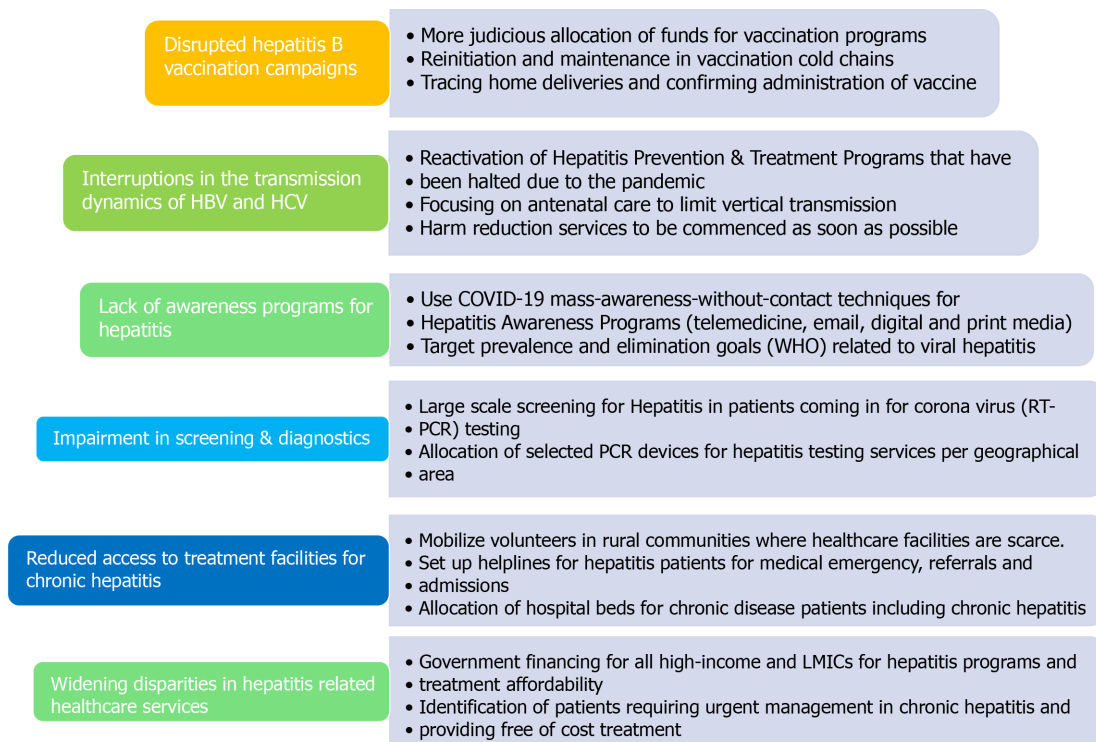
Disrupted hepatitis B vaccination campaigns

• More judicious allocation of funds for vaccination programs
• Reinitiation and maintenance in vaccination cold chains
• Tracing home deliveries and confirming administration of vaccine

Interruptions in the transmission dynamics of HBV and HCV

• Reactivation of Hepatitis Prevention & Treatment Programs that have
• been halted due to the pandemic
• Focusing on antenatal care to limit vertical transmission
• Harm reduction services to be commenced as soon as possible

Lack of awareness programs for hepatitis

• Use COVID-19 mass-awareness-without-contact techniques for
• Hepatitis Awareness Programs (telemedicine, email, digital and print media)
• Target prevalence and elimination goals (WHO) related to viral hepatitis

Impairment in screening & diagnostics

• Large scale screening for Hepatitis in patients coming in for corona virus (RT-PCR) testing
• Allocation of selected PCR devices for hepatitis testing services per geographical
• area

Reduced access to treatment facilities for chronic hepatitis

• Mobilize volunteers in rural communities where healthcare facilities are scarce.
• Set up helplines for hepatitis patients for medical emergency, referrals and
• admissions
• Allocation of hospital beds for chronic disease patients including chronic hepatitis

Widening disparities in hepatitis related healthcare services

• Government financing for all high-income and LMICs for hepatitis programs and
• treatment affordability
• Identification of patients requiring urgent management in chronic hepatitis and
• providing free of cost treatment